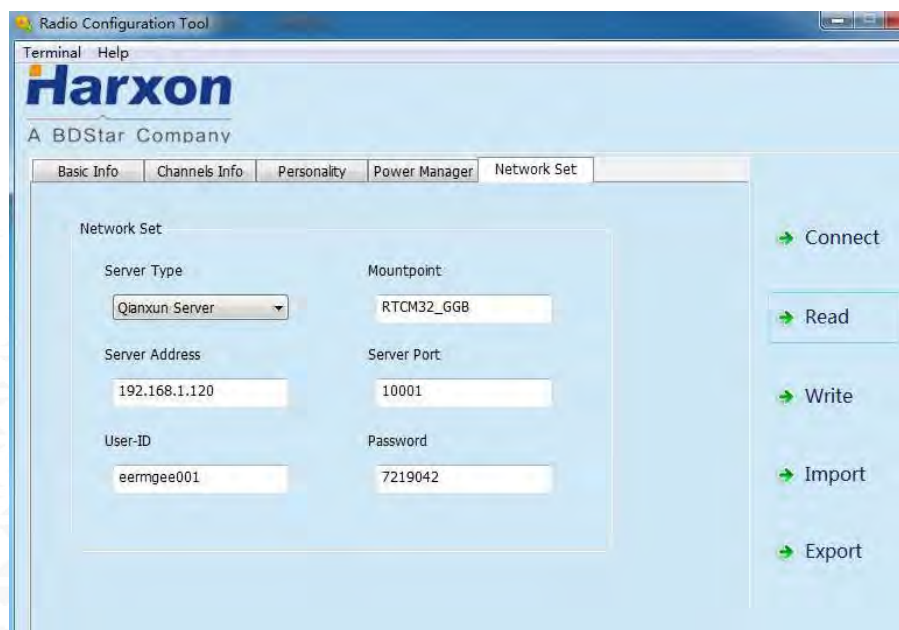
Radio Configuration Tool

Terminal Help

Harxon

A BDStar Company

Basic Info | Channels Info | Personality | Power Manager | Network Set

Network Set

Server Type

Qianxun Server

Mountpoint

RTCM32_GGB

Server Address

192.168.1.120

Server Port

10001

User-ID

eermgee001

Password

7219042

Connect

Read

Write

Import

Export